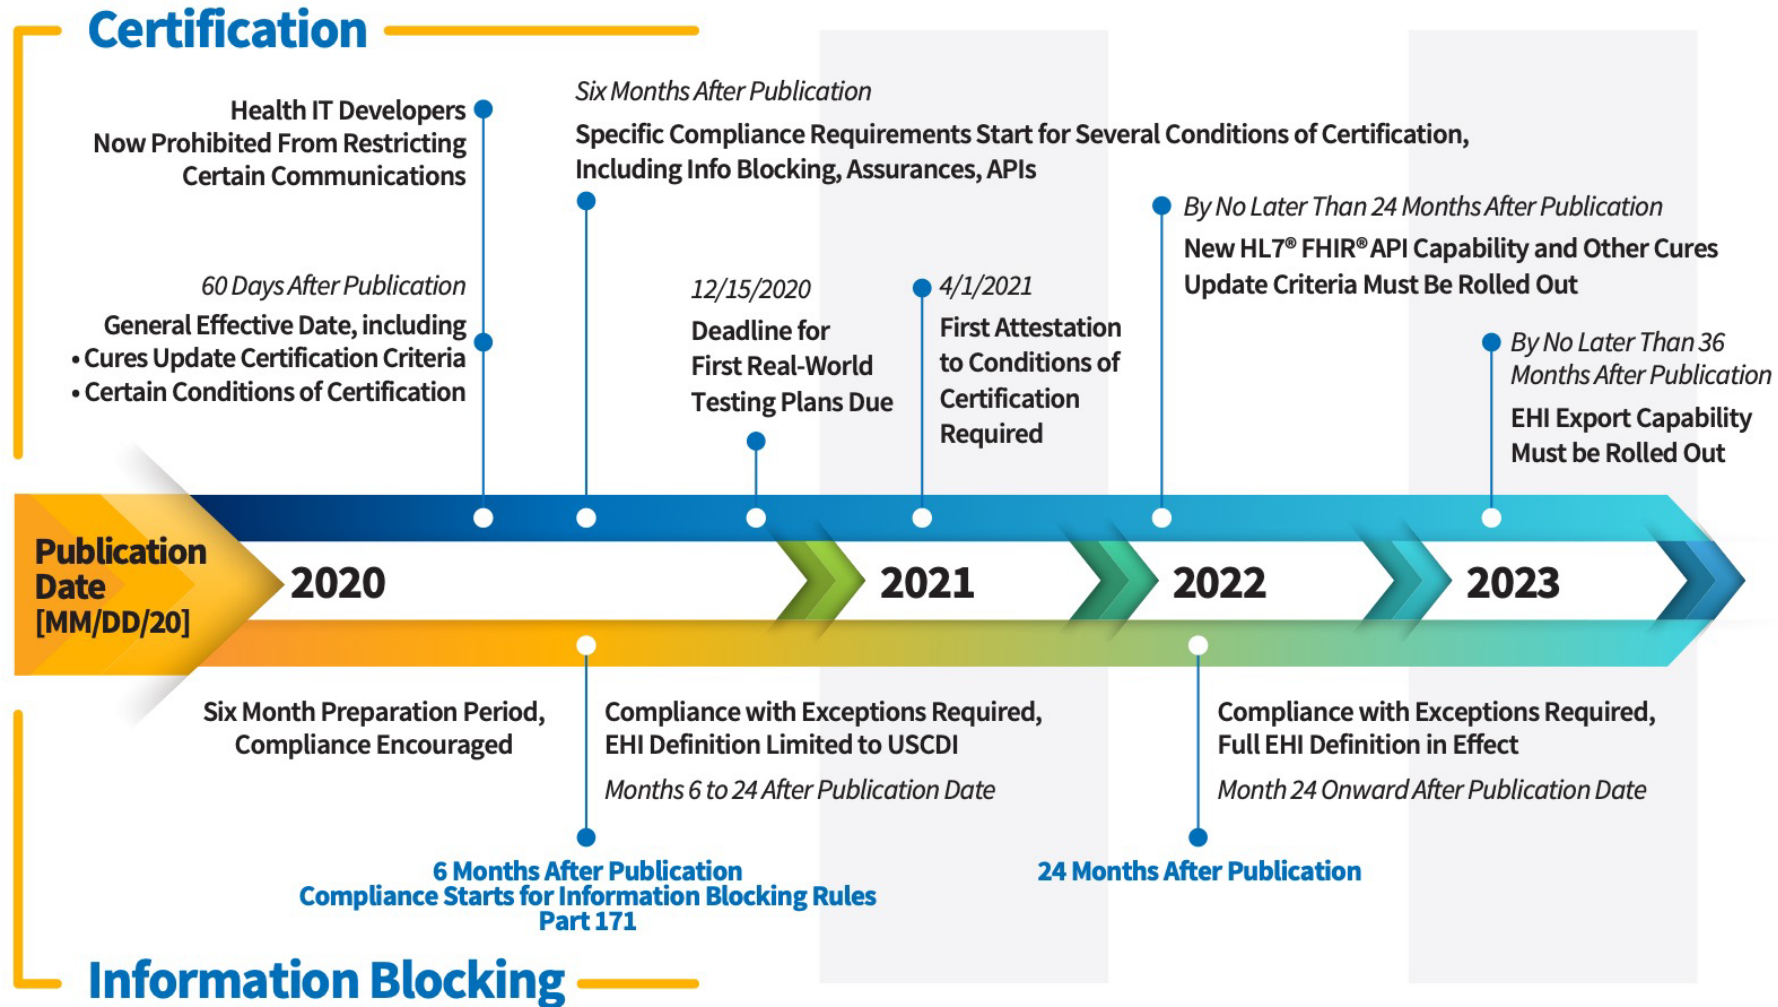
Certification

Health IT Developers Now Prohibited From Restricting Certain Communications

60 Days After Publication

General Effective Date, including
• Cures Update Certification Criteria
• Certain Conditions of Certification

Six Months After Publication

Specific Compliance Requirements Start for Several Conditions of Certification, Including Info Blocking, Assurances, APIs

12/15/2020

Deadline for First Real-World Testing Plans Due

4/1/2021

First Attestation to Conditions of Certification Required

By No Later Than 24 Months After Publication

New HL7® FHIR® API Capability and Other Cures Update Criteria Must Be Rolled Out

By No Later Than 36 Months After Publication

EHI Export Capability Must be Rolled Out

Publication Date [MM/DD/20]

2020

2021

2022

2023

Six Month Preparation Period, Compliance Encouraged

Compliance with Exceptions Required, EHI Definition Limited to USCDI

Months 6 to 24 After Publication Date

Compliance with Exceptions Required, Full EHI Definition in Effect

Month 24 Onward After Publication Date

6 Months After Publication
Compliance Starts for Information Blocking Rules
Part 171

24 Months After Publication

Information Blocking